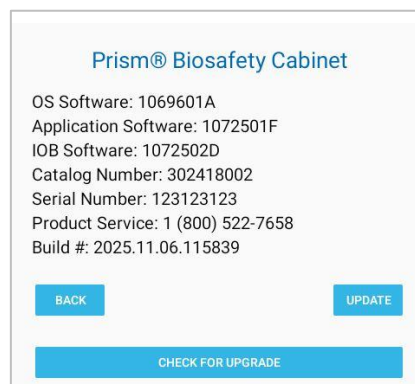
Prism® Biosafety Cabinet

OS Software: 1069601A
Application Software: 1072501F
IOB Software: 1072502D
Catalog Number: 302418002
Serial Number: 123123123
Product Service: 1 (800) 522-7658
Build #: 2025.11.06.115839

BACK

UPDATE

CHECK FOR UPGRADE